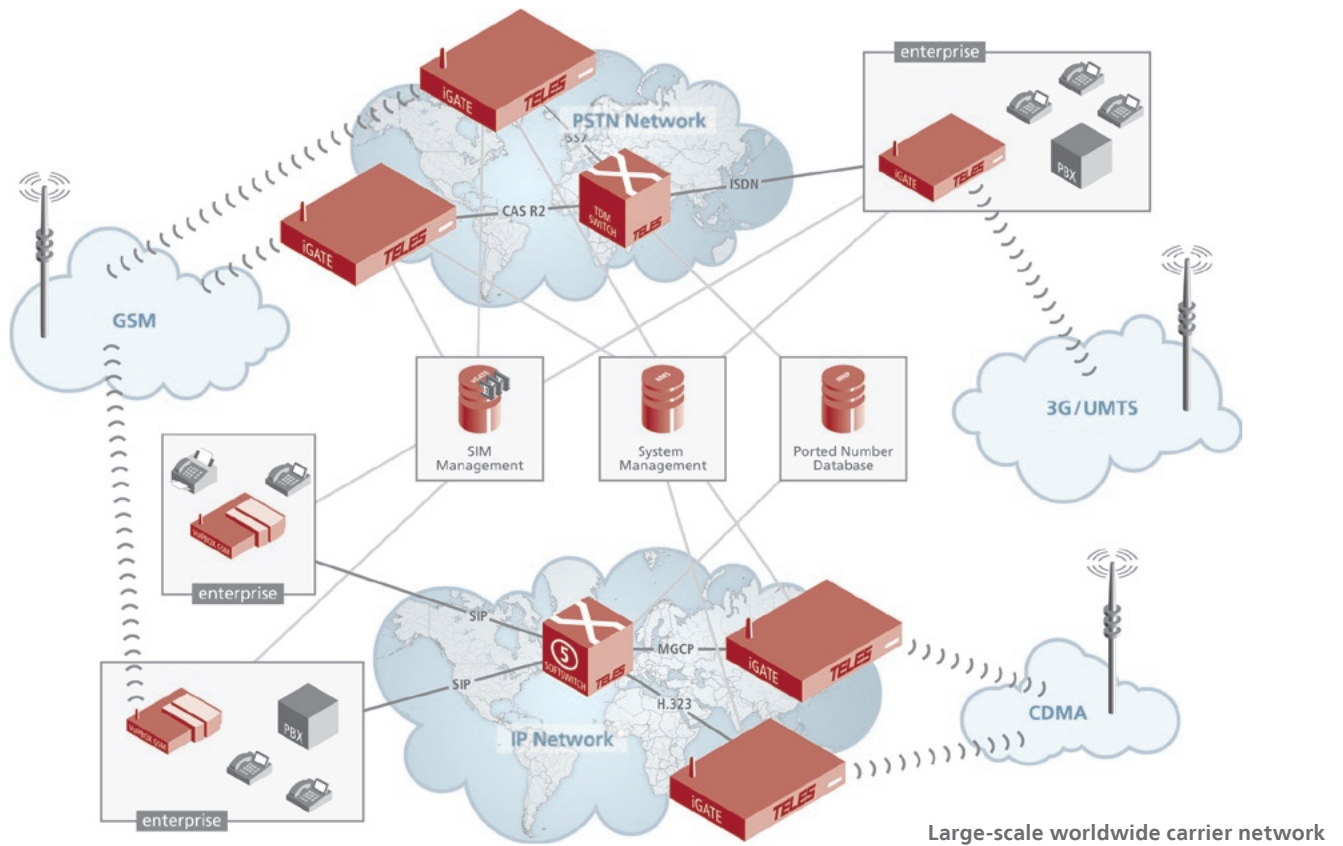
PSTN Network

iGATE TELES

SS7

CAS R2

TDM SWITCH TELES

ISDN

enterprise

iGATE TELES

PBX

GSM

iGATE TELES

3G/UMTS

SIM Management

System Management

Ported Number Database

enterprise

SIP

SIP

5 SOFTSWITCH TELES

MGCP

H.323

iGATE TELES

CDMA

IP Network

PBX

iGATE TELES

enterprise

Large-scale worldwide carrier network